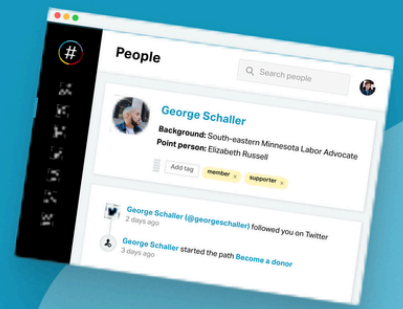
People

Search people

George Schaller

Background: South-eastern Minnesota Labor Advocate

Point person: Elizabeth Russell

Add tag

member ×

supporter ×

George Schaller (@georgeschaller) followed you on Twitter

2 days ago

George Schaller started the path Become a donor

3 days ago